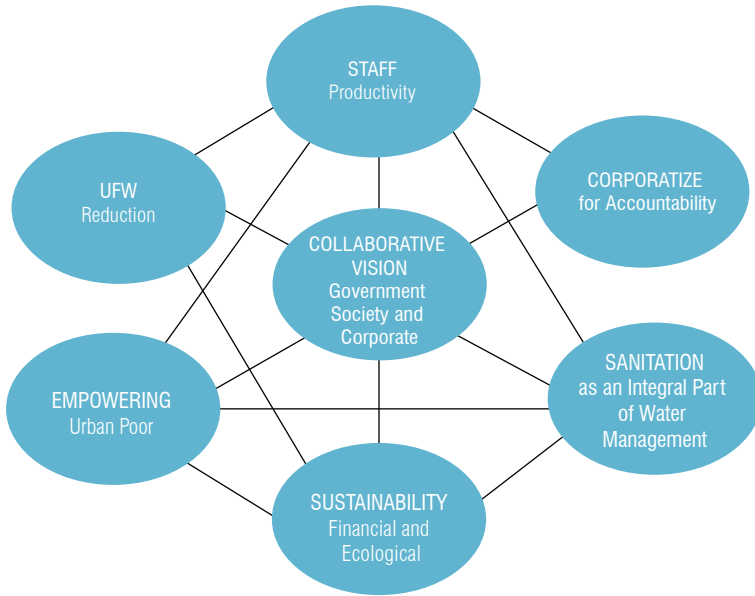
STAFF
Productivity

UFW
Reduction

CORPORATIZE
for Accountability

COLLABORATIVE VISION
Government Society and Corporate

EMPOWERING
Urban Poor

SANITATION
as an Integral Part of Water Management

SUSTAINABILITY
Financial and Ecological